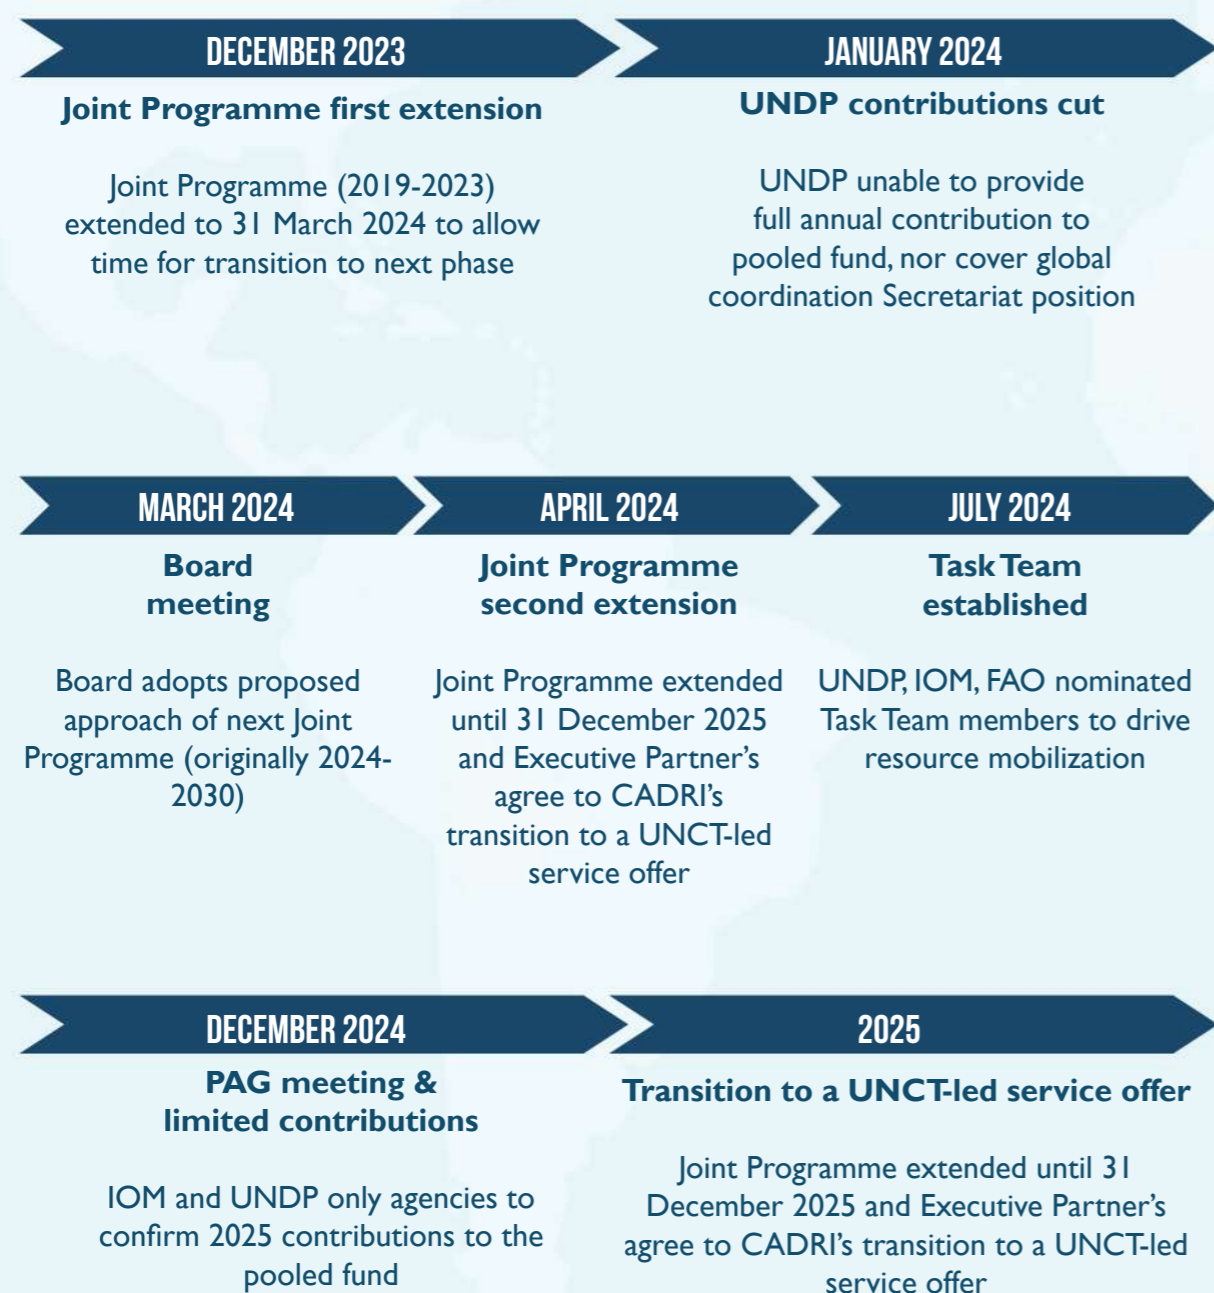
DECEMBER 2023

Joint Programme first extension

Joint Programme (2019-2023) extended to 31 March 2024 to allow time for transition to next phase

JANUARY 2024

UNDP contributions cut

UNDP unable to provide full annual contribution to pooled fund, nor cover global coordination Secretariat position

MARCH 2024

Board meeting

Board adopts proposed approach of next Joint Programme (originally 2024-2030)

APRIL 2024

Joint Programme second extension

Joint Programme extended until 31 December 2025 and Executive Partner's agree to CADRI's transition to a UNCT-led service offer

JULY 2024

Task Team established

UNDP, IOM, FAO nominated Task Team members to drive resource mobilization

DECEMBER 2024

PAG meeting & limited contributions

IOM and UNDP only agencies to confirm 2025 contributions to the pooled fund

2025

Transition to a UNCT-led service offer

Joint Programme extended until 31 December 2025 and Executive Partner's agree to CADRI's transition to a UNCT-led service offer